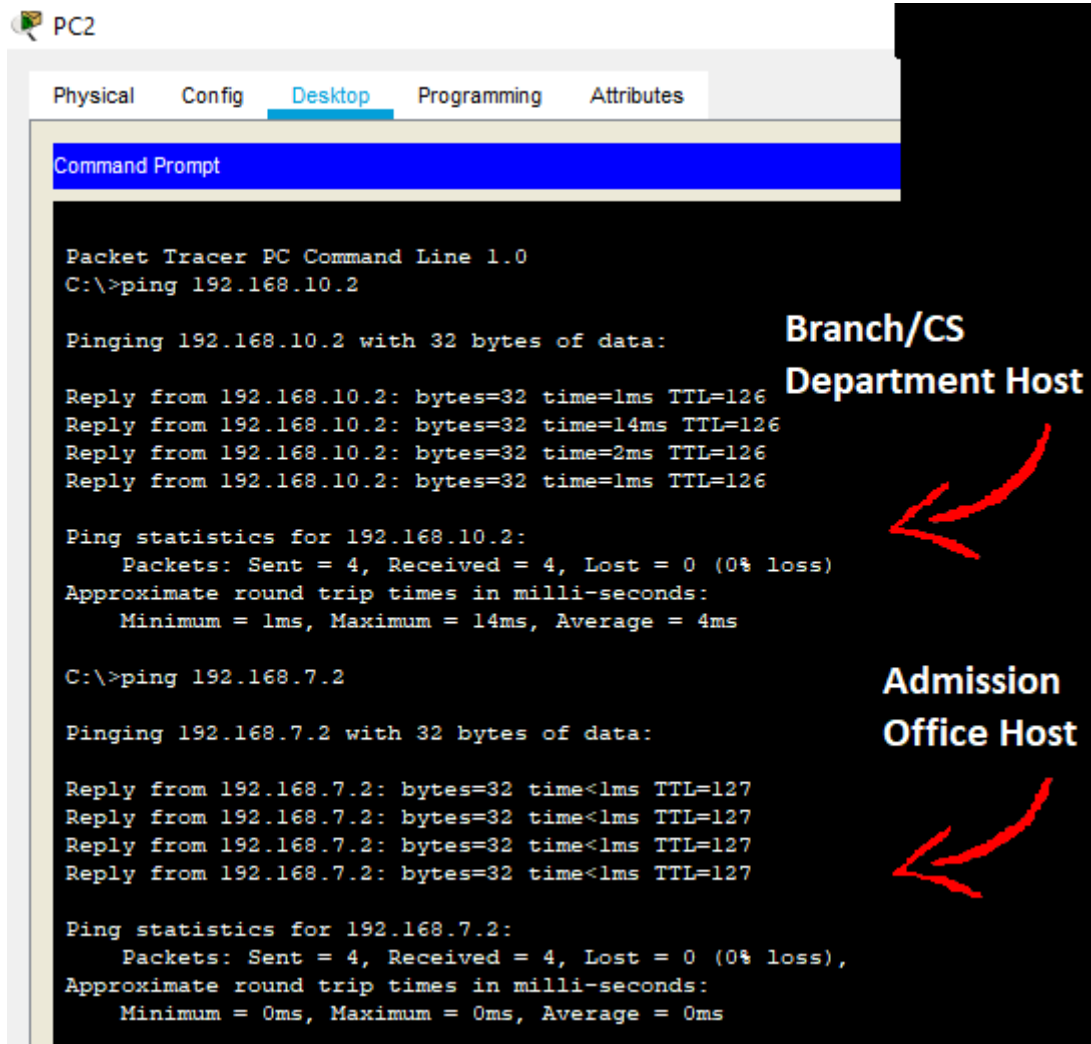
PC2

Physical Config Desktop Programming Attributes

Command Prompt

Packet Tracer PC Command Line 1.0
C:\>ping 192.168.10.2

Pinging 192.168.10.2 with 32 bytes of data:

Reply from 192.168.10.2: bytes=32 time=1ms TTL=126
Reply from 192.168.10.2: bytes=32 time=14ms TTL=126
Reply from 192.168.10.2: bytes=32 time=2ms TTL=126
Reply from 192.168.10.2: bytes=32 time=1ms TTL=126

Ping statistics for 192.168.10.2:
Packets: Sent = 4, Received = 4, Lost = 0 (0% loss)
Approximate round trip times in milli-seconds:
Minimum = 1ms, Maximum = 14ms, Average = 4ms

Branch/CS Department Host

C:\>ping 192.168.7.2

Pinging 192.168.7.2 with 32 bytes of data:

Reply from 192.168.7.2: bytes=32 time<1ms TTL=127
Reply from 192.168.7.2: bytes=32 time<1ms TTL=127
Reply from 192.168.7.2: bytes=32 time<1ms TTL=127
Reply from 192.168.7.2: bytes=32 time<1ms TTL=127

Ping statistics for 192.168.7.2:
Packets: Sent = 4, Received = 4, Lost = 0 (0% loss),
Approximate round trip times in milli-seconds:
Minimum = 0ms, Maximum = 0ms, Average = 0ms

Admission Office Host